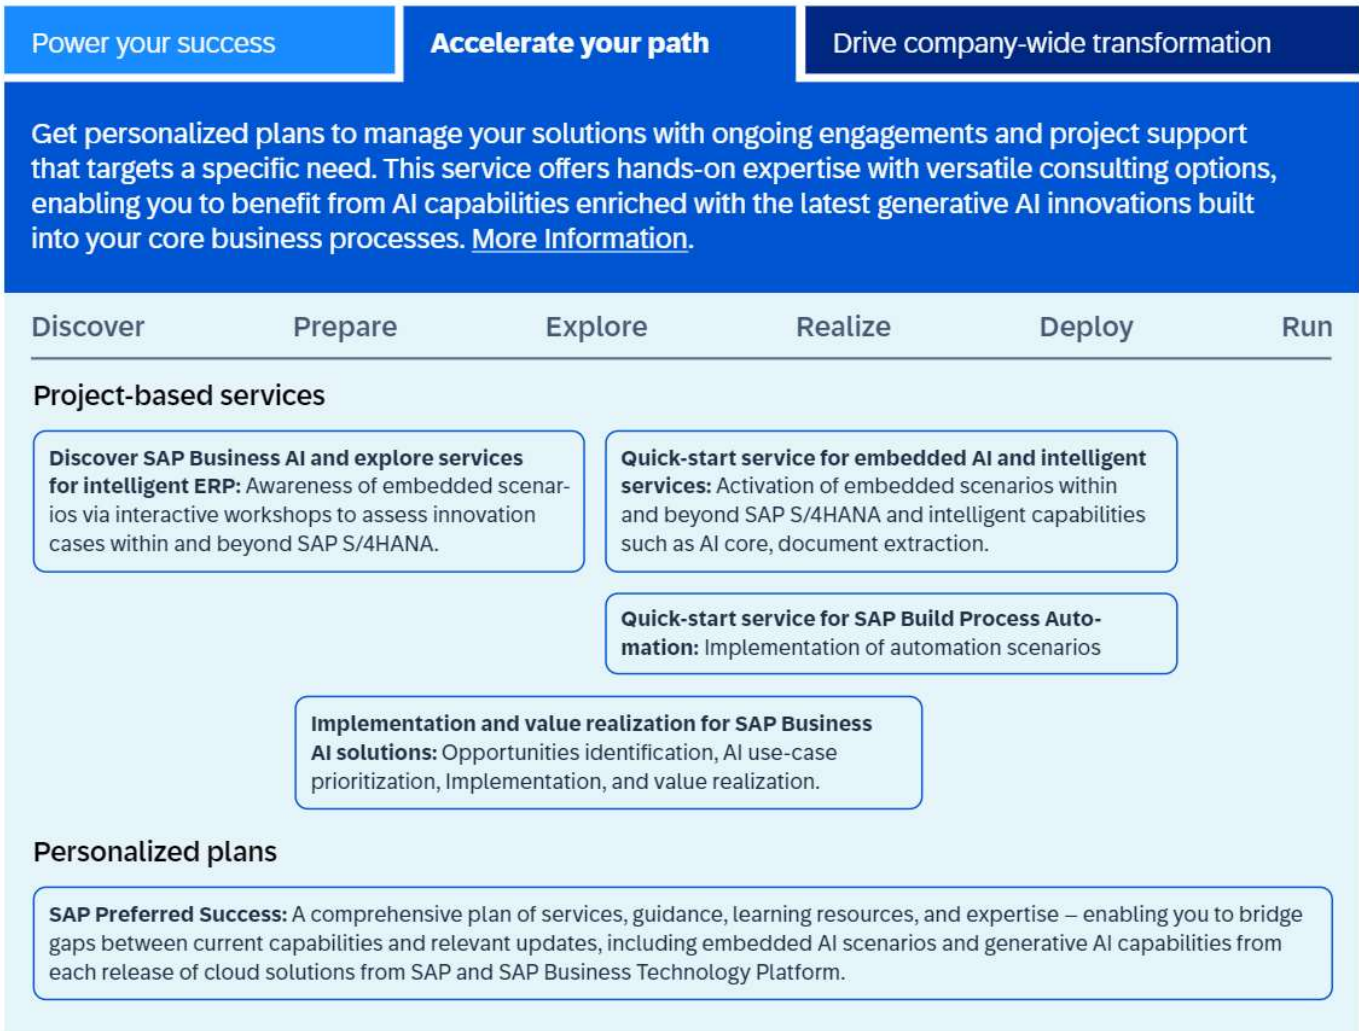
Power your success

Accelerate your path

Drive company-wide transformation

Get personalized plans to manage your solutions with ongoing engagements and project support that targets a specific need. This service offers hands-on expertise with versatile consulting options, enabling you to benefit from AI capabilities enriched with the latest generative AI innovations built into your core business processes. More Information.

Discover Prepare Explore Realize Deploy Run

Project-based services

**Discover SAP Business AI and explore services for intelligent ERP:** Awareness of embedded scenarios via interactive workshops to assess innovation cases within and beyond SAP S/4HANA.

**Quick-start service for embedded AI and intelligent services:** Activation of embedded scenarios within and beyond SAP S/4HANA and intelligent capabilities such as AI core, document extraction.

**Quick-start service for SAP Build Process Automation:** Implementation of automation scenarios

**Implementation and value realization for SAP Business AI solutions:** Opportunities identification, AI use-case prioritization, Implementation, and value realization.

Personalized plans

**SAP Preferred Success:** A comprehensive plan of services, guidance, learning resources, and expertise – enabling you to bridge gaps between current capabilities and relevant updates, including embedded AI scenarios and generative AI capabilities from each release of cloud solutions from SAP and SAP Business Technology Platform.